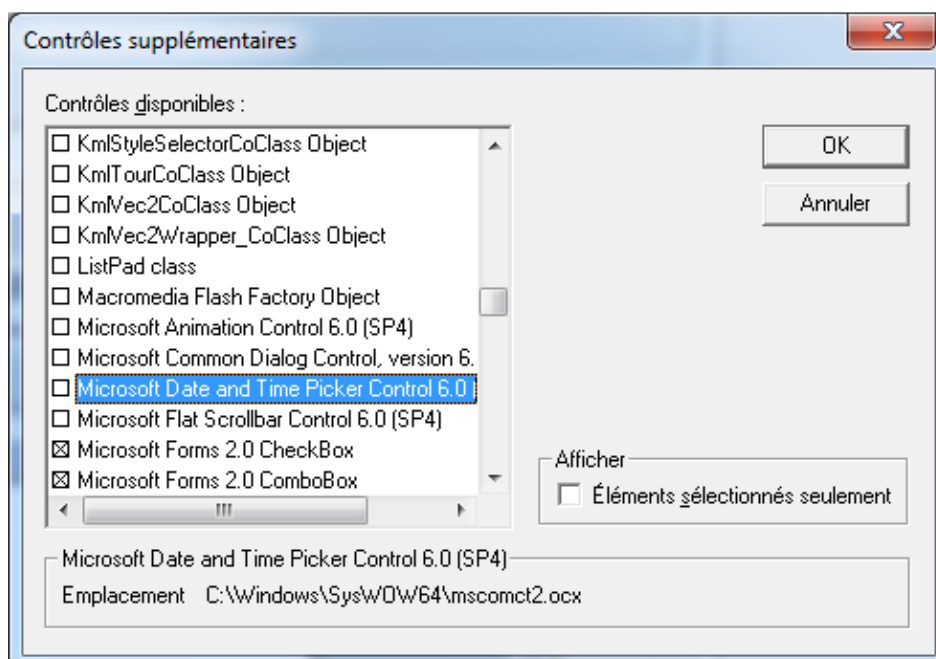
Contrôles supplémentaires

Contrôles disponibles :

☐ KmlStyleSelectorCoClass Object
☐ KmlTourCoClass Object
☐ KmlVec2CoClass Object
☐ KmlVec2Wrapper_CoClass Object
☐ ListPad class
☐ Macromedia Flash Factory Object
☐ Microsoft Animation Control 6.0 (SP4)
☐ Microsoft Common Dialog Control, version 6.
☐ Microsoft Date and Time Picker Control 6.0
☐ Microsoft Flat Scrollbar Control 6.0 (SP4)
☒ Microsoft Forms 2.0 CheckBox
☒ Microsoft Forms 2.0 ComboBox

OK

Annuler

Afficher
☐ Éléments sélectionnés seulement

Microsoft Date and Time Picker Control 6.0 (SP4)
Emplacement C:\Windows\SysWOW64\mscomct2.ocx